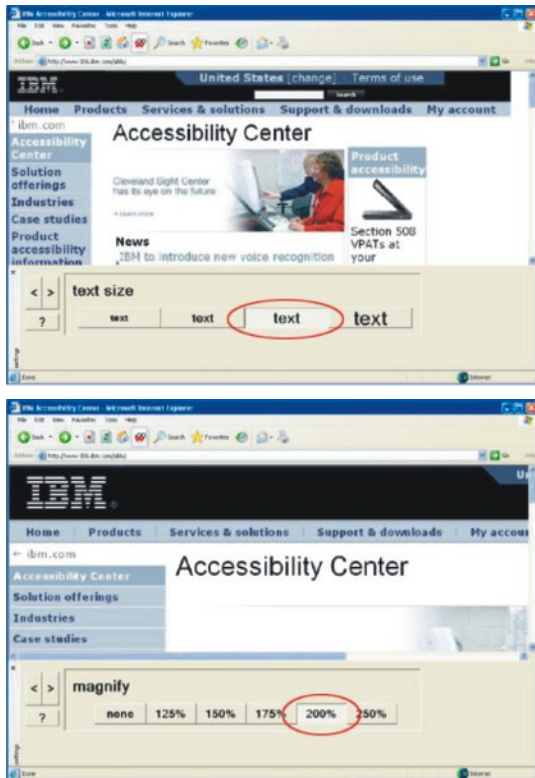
IBM Accessibility Center - Microsoft Internet Explorer
File Edit View Favorites Tools Help
Back Search Favorites
Address http://www.306.ibm.com/able/
Go
IBM
United States [change] Terms of use
Search
Home Products Services & solutions Support & downloads My account
ibm.com
Accessibility Center
Solution offerings
Industries
Case studies
Product accessibility information
Accessibility Center
Cleveland Sight Center has its eye on the future
Learn more
News
IBM to introduce new voice recognition
Product accessibility
Section 508 VPATs at your
< >
?
text size
text text text text
settings
Done
Internet

IBM Accessibility Center - Microsoft Internet Explorer
File Edit View Favorites Tools Help
Back Search Favorites
Address http://www.306.ibm.com/able/
Go
IBM
Home Products Services & solutions Support & downloads My accou
ibm.com
Accessibility Center
Solution offerings
Industries
Case studies
Accessibility Center
< >
?
magnify
none 125% 150% 175% 200% 250%
settings
Done
Internet